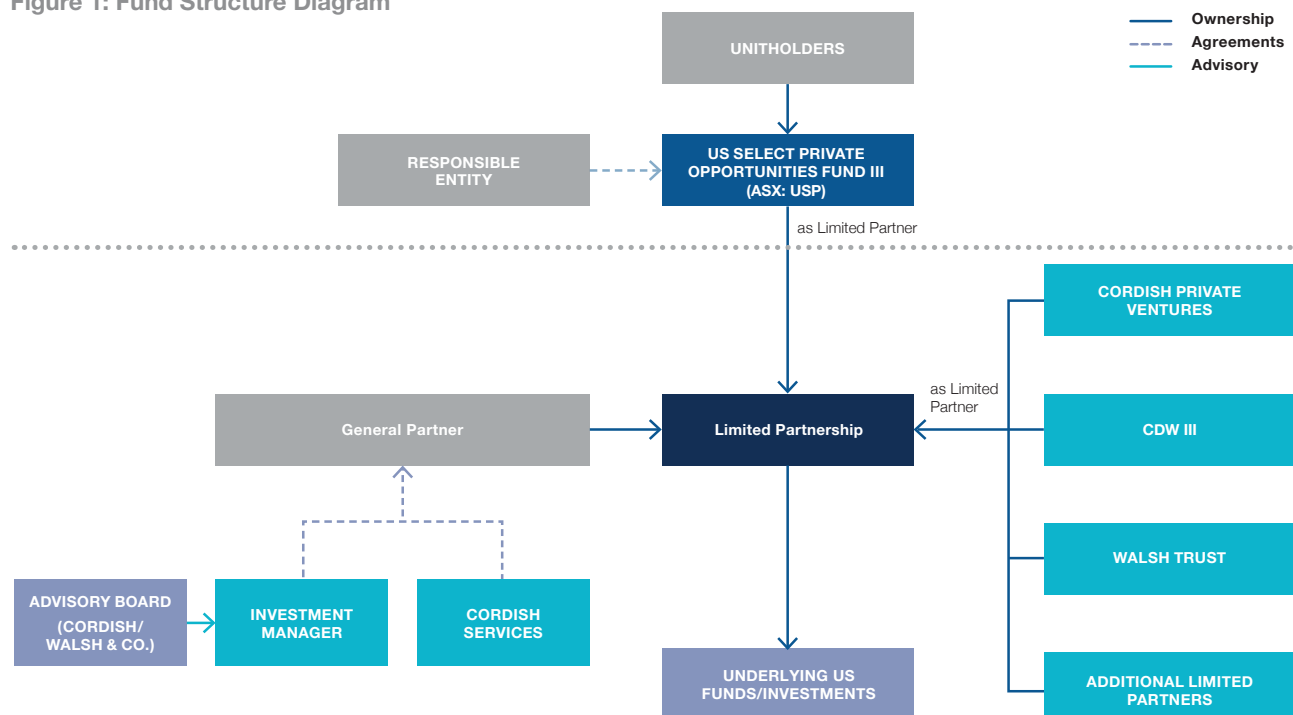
Figure 1: Fund Structure Diagram

Ownership
Agreements
Advisory

UNITHOLDERS

RESPONSIBLE ENTITY

US SELECT PRIVATE OPPORTUNITIES FUND III (ASX: USP)

as Limited Partner

CORDISH PRIVATE VENTURES

as Limited Partner

General Partner

Limited Partnership

CDW III

WALSH TRUST

ADVISORY BOARD (CORDISH/ WALSH & CO.)

INVESTMENT MANAGER

CORDISH SERVICES

UNDERLYING US FUNDS/INVESTMENTS

ADDITIONAL LIMITED PARTNERS